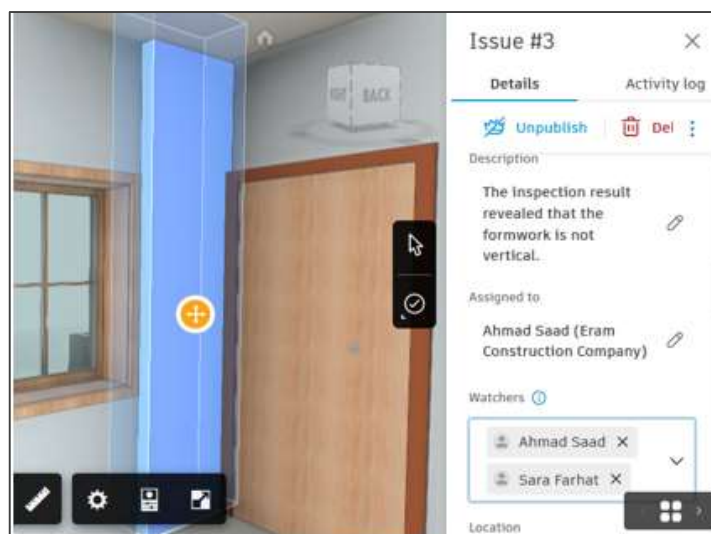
RIGHT BACK

Issue #3 ×

Details Activity log

Unpublish Del

Description

The inspection result revealed that the formwork is not vertical.

Assigned to

Ahmad Saad (Eram Construction Company)

Watchers

Ahmad Saad ×

Sara Farhat ×

Location